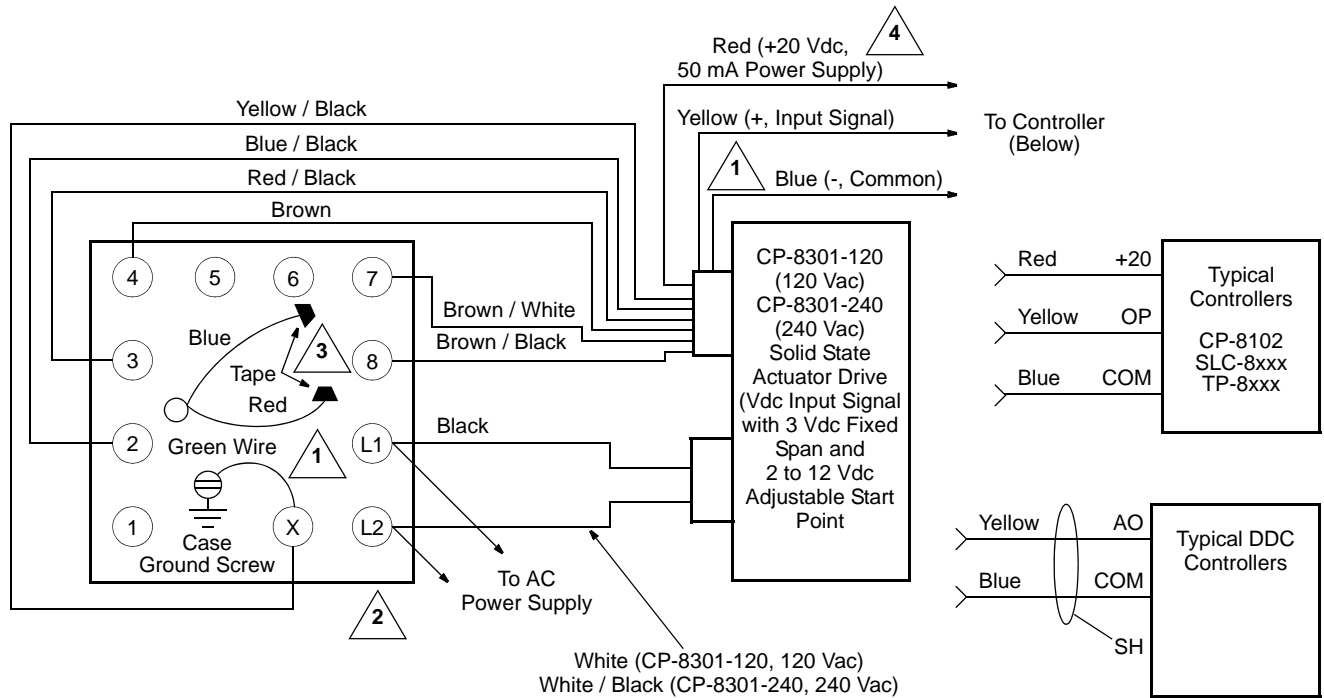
Red (+20 Vdc, 50 mA Power Supply) 4

Yellow / Black

Yellow (+, Input Signal)

To Controller (Below)

Blue / Black

1 Blue (-, Common)

Red / Black

Brown

4 5 6 7

Blue

3

3

8

Tape

Red

Brown / White

Brown / Black

CP-8301-120 (120 Vac) CP-8301-240 (240 Vac) Solid State Actuator Drive (Vdc Input Signal with 3 Vdc Fixed Span and 2 to 12 Vdc Adjustable Start Point

Red +20

Yellow OP

Blue COM

Typical Controllers

CP-8102 SLC-8xxx TP-8xxx

2 Green Wire 1 L1

Black

1 X L2

Case Ground Screw

To AC Power Supply

2

Yellow AO

Blue COM

SH

Typical DDC Controllers

White (CP-8301-120, 120 Vac)
White / Black (CP-8301-240, 240 Vac)